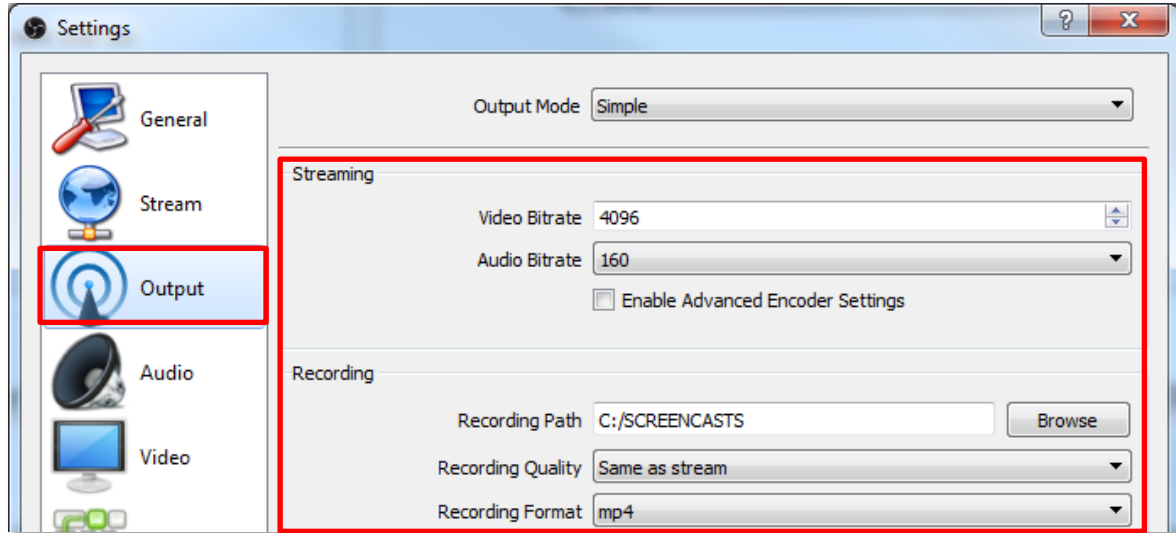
Settings

?

X

General

Stream

Output

Audio

Video

Output Mode Simple

Streaming

Video Bitrate 4096

Audio Bitrate 160

Enable Advanced Encoder Settings

Recording

Recording Path C:/SCREENCASTS

Browse

Recording Quality Same as stream

Recording Format mp4